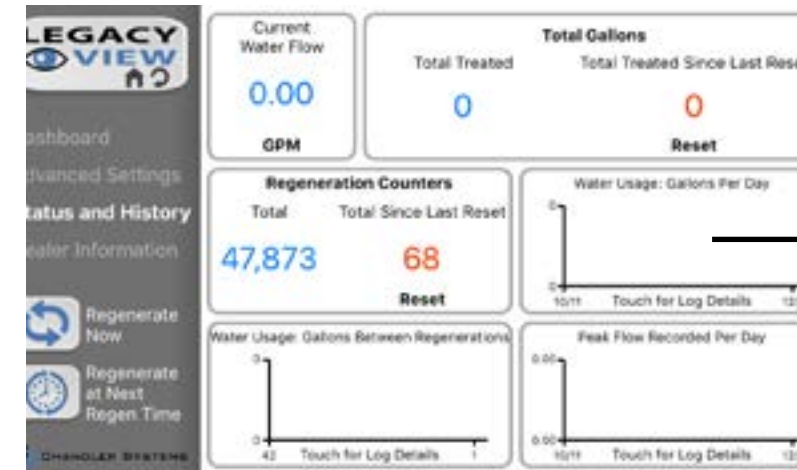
LEGACY VIEW

ashboard

dvanced Settings

tatus and History

ealer Information

Regenerate Now

Regenerate at Next Regen Time

CHANDLER SYSTEMS

Current Water Flow

0.00

GPM

Total Gallons

Total Treated

0

Total Treated Since Last Rese

0

Reset

Regeneration Counters

Total

47,873

Total Since Last Reset

68

Reset

Water Usage: Gallons Per Day

0

0

10/11

Touch for Log Details

12

Water Usage: Gallons Between Regenerations

0

0

42

Touch for Log Details

1

Peak Flow Recorded Per Day

0.00

0.00

10/11

Touch for Log Details

12